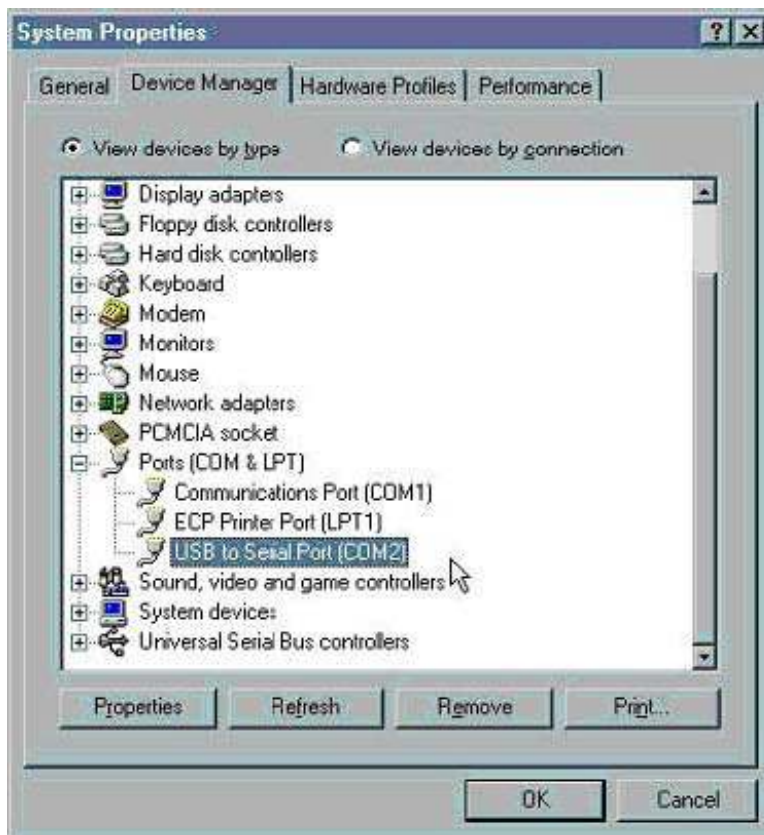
System Properties

? X

General | Device Manager | Hardware Profiles | Performance

View devices by type

View devices by connection

Display adapters
Floppy disk controllers
Hard disk controllers
Keyboard
Modem
Monitors
Mouse
Network adapters
PCMCIA socket
Ports (COM & LPT)
Communications Port (COM1)
ECP Printer Port (LPT1)
USB to Serial Port (COM2)
Sound, video and game controllers
System devices
Universal Serial Bus controllers

Properties | Refresh | Remove | Print...

OK | Cancel